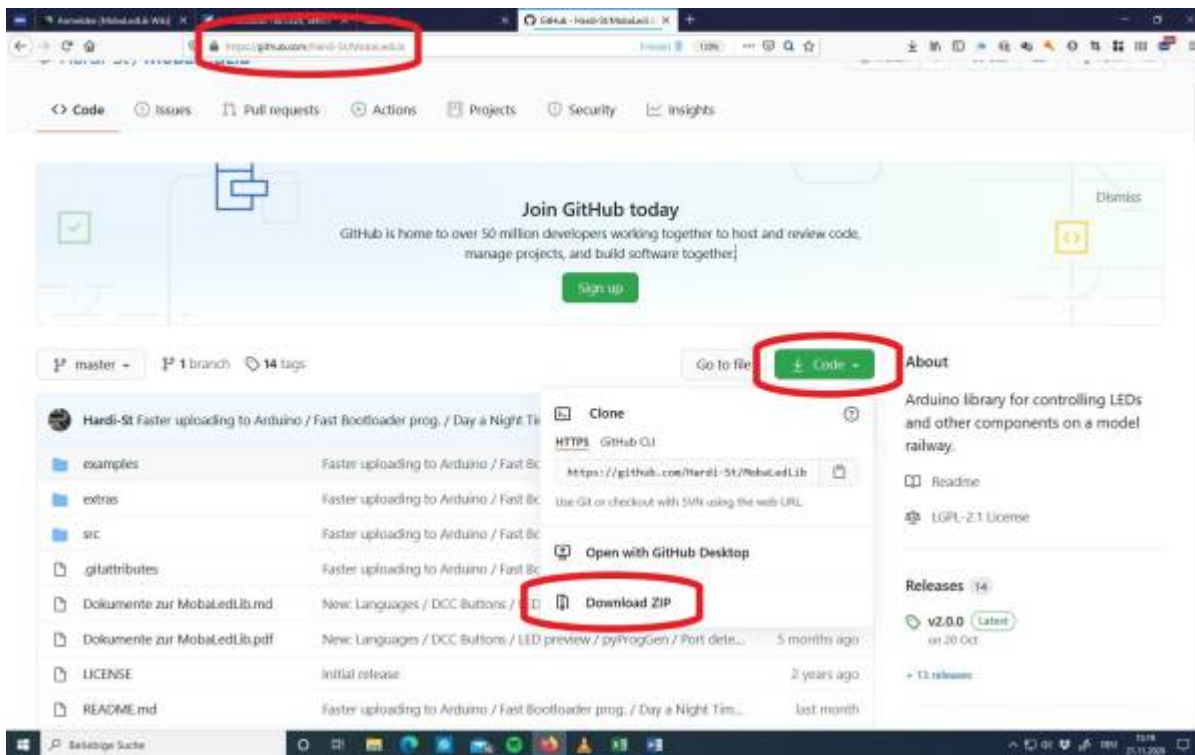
GitHub - Hardi-St/MobaLedLi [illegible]

https://github.com/Hardi-St/MobaLedLib

<> Code   Issues   Pull requests   Actions   Projects   Security   Insights

Join GitHub today

GitHub is home to over 50 million developers working together to host and review code, manage projects, and build software together.

Sign up

Dismiss

master   1 branch   14 tags

Go to file   Code

Hardi-St Faster uploading to Arduino / Fast Bootloader prog. / Day a Night Ti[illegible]

| | | |
|---|---|---|
| examples | Faster uploading to Arduino / Fast Bo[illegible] | |
| extras | Faster uploading to Arduino / Fast Bo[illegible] | |
| src | Faster uploading to Arduino / Fast Bo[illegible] | |
| .gitattributes | Faster uploading to Arduino / Fast Bo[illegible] | |
| Dokumente zur MobaLedLib.md | New: Languages / DCC Buttons / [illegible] | |
| Dokumente zur MobaLedLib.pdf | New: Languages / DCC Buttons / LED preview / pyProgGen / Port dete... | 5 months ago |
| LICENSE | Initial release | 2 years ago |
| README.md | Faster uploading to Arduino / Fast Bootloader prog. / Day a Night Tim... | last month |

Clone
HTTPS   GitHub CLI
https://github.com/Hardi-St/MobaLedLib
Use Git or checkout with SVN using the web URL.
Open with GitHub Desktop
Download ZIP

About
Arduino library for controlling LEDs and other components on a model railway.
Readme
LGPL-2.1 License

Releases 14
v2.0.0 Latest
on 20 Oct
+ 13 releases

Beliebige Suche